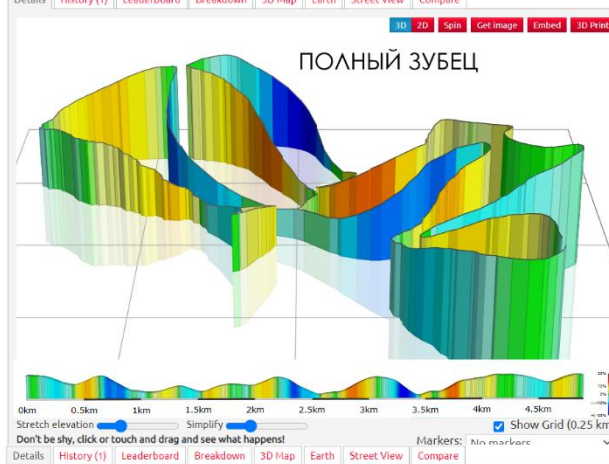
Details History (1) Leaderboard Breakdown 3D Map Earth Street View Compare

3D 2D Spin Get image Embed 3D Print

ПОЛНЫЙ ЗУБЕЦ

0km 0.5km 1km 1.5km 2km 2.5km 3km 3.5km 4km 4.5km

Stretch elevation Simplify Show Grid (0.25 km

Don't be shy, click or touch and drag and see what happens!

Markers: No markers

Details History (1) Leaderboard Breakdown 3D Map Earth Street View Compare